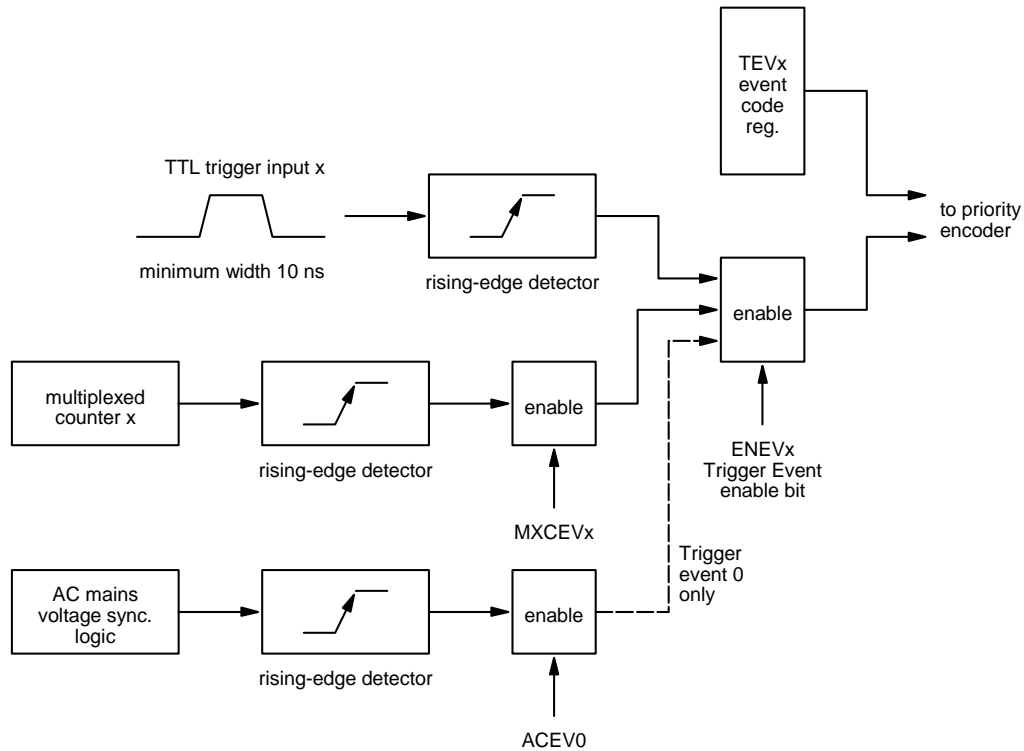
TEVx event code reg.

TTL trigger input x

minimum width 10 ns

rising-edge detector

to priority encoder

enable

multiplexed counter x

rising-edge detector

enable

ENEVx Trigger Event enable bit

MXCEVx

Trigger event 0 only

AC mains voltage sync. logic

rising-edge detector

enable

ACEV0